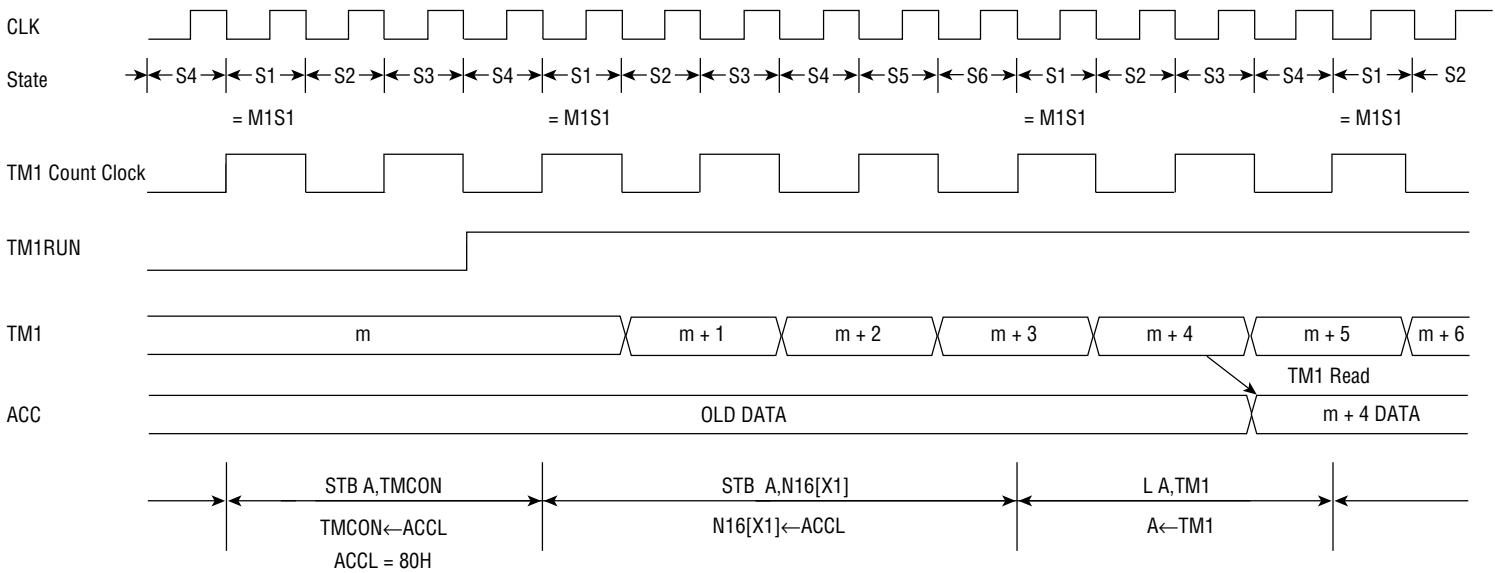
CLK

State S4 S1 S2 S3 S4 S1 S2 S3 S4 S5 S6 S1 S2 S3 S4 S1 S2

= M1S1 = M1S1 = M1S1 = M1S1

TM1 Count Clock

TM1RUN

TM1 m m + 1 m + 2 m + 3 m + 4 m + 5 m + 6

TM1 Read

ACC OLD DATA m + 4 DATA

STB A,TMCON
TMCON←ACCL
ACCL = 80H

STB A,N16[X1]
N16[X1]←ACCL

L A,TM1
A←TM1